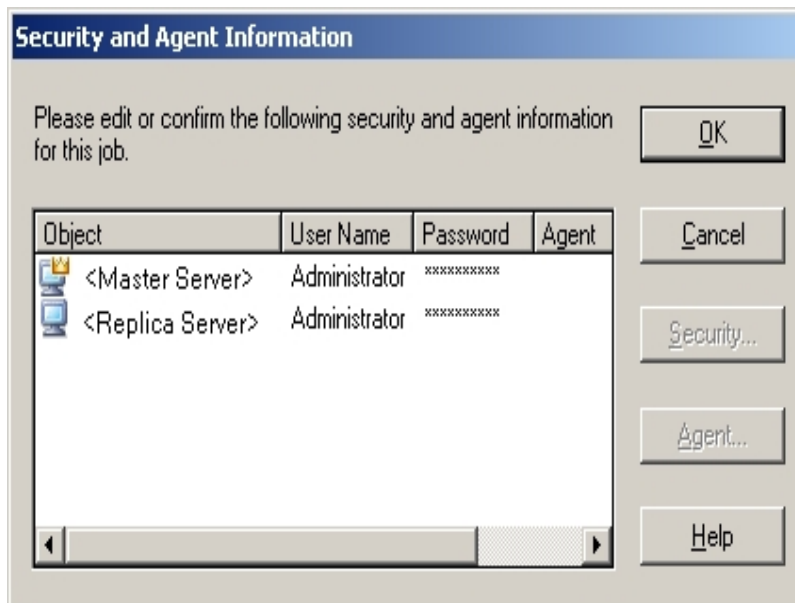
Security and Agent Information

Please edit or confirm the following security and agent information for this job.

| Object | User Name | Password | Agent |
|---|---|---|---|
| <Master Server> | Administrator | ********** | |
| <Replica Server> | Administrator | ********** | |

OK

Cancel

Security...

Agent...

Help